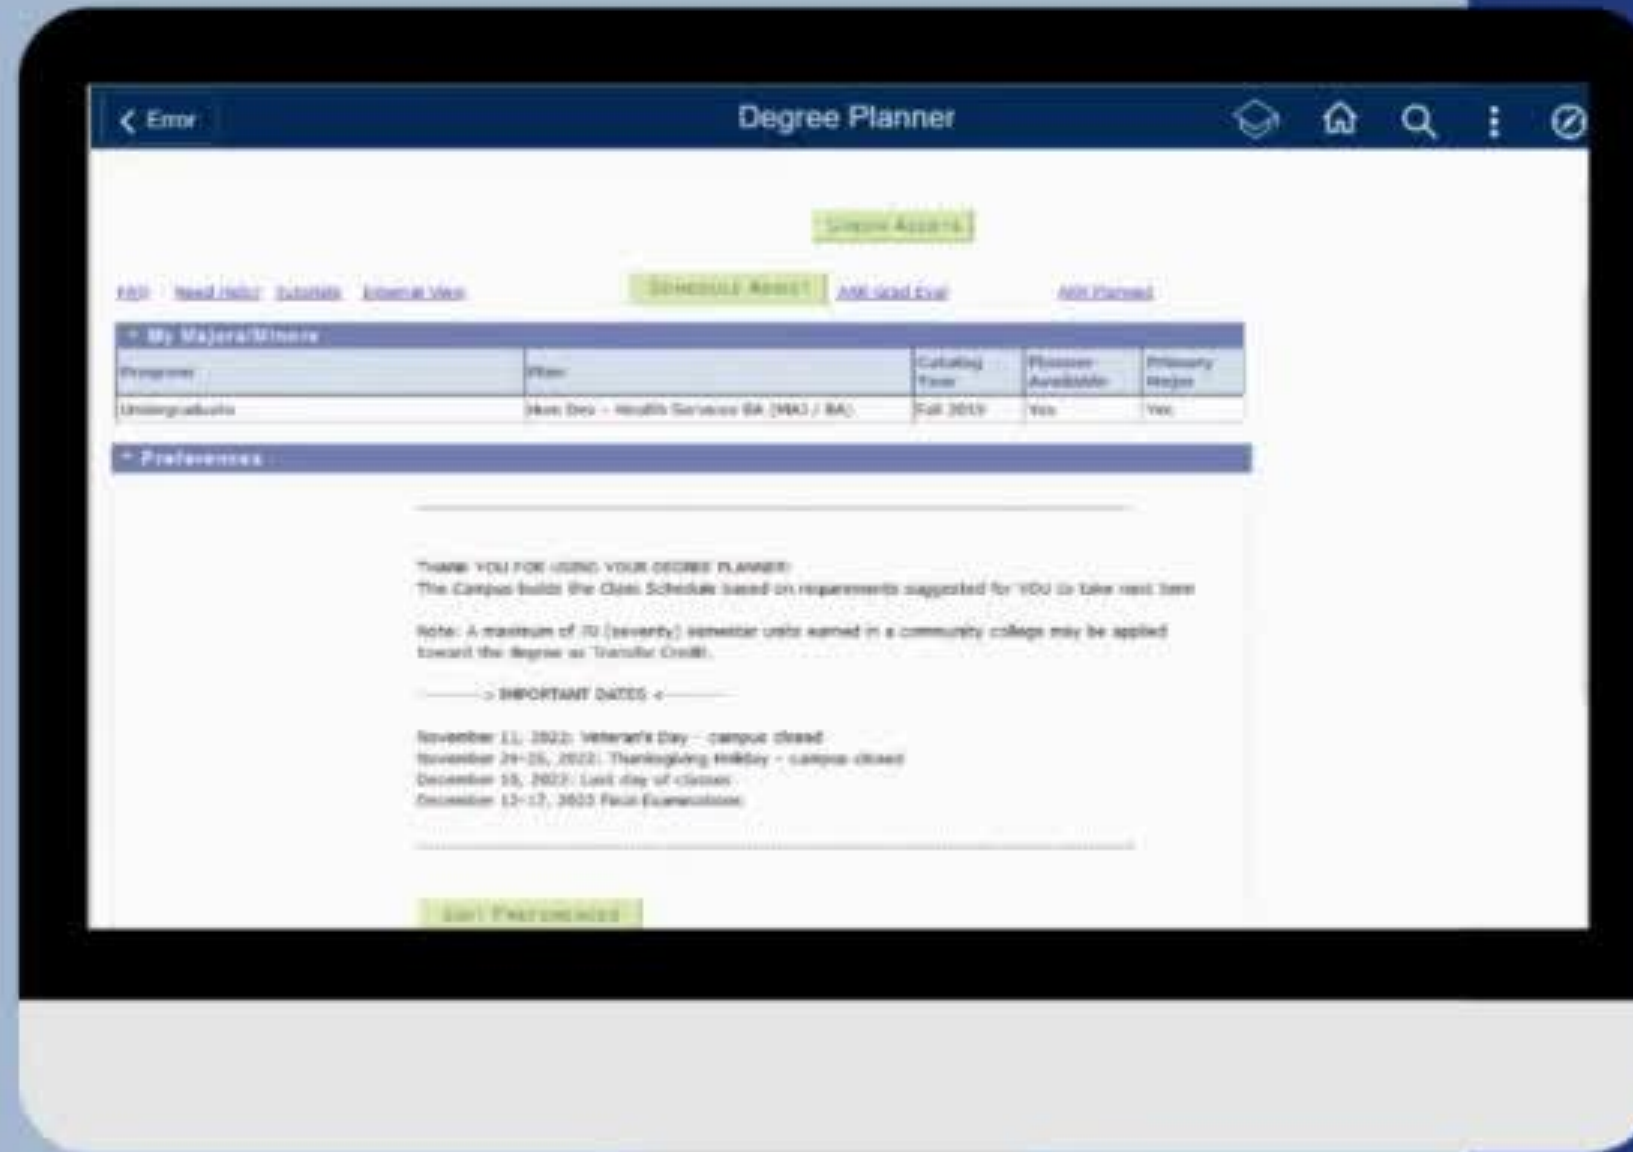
Error

Degree Planner

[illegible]

FAQ Need Help? Tutorials External View

Schedule Ready? AAR Grad Eval AAR Planned

My Majors/Minors

| Program | Plan | Catalog Year | Planner Available | Primary Major |
|---|---|---|---|---|
| Undergraduate | Hum Dev - Health Services BA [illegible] | Fall 2019 | Yes | Yes |

Preferences

THANK YOU FOR USING YOUR DEGREE PLANNER!
The Campus builds the Class Schedule based on requirements suggested for YOU to take next term

Note: A maximum of 70 (seventy) semester units earned in a community college may be applied toward the degree as Transfer Credit.

> IMPORTANT DATES <

November 11, 2022: Veteran's Day - campus closed
November 24-25, 2022: Thanksgiving Holiday - campus closed
December 10, 2022: Last day of classes
December 12-17, 2022 Final Examinations

Edit Preferences